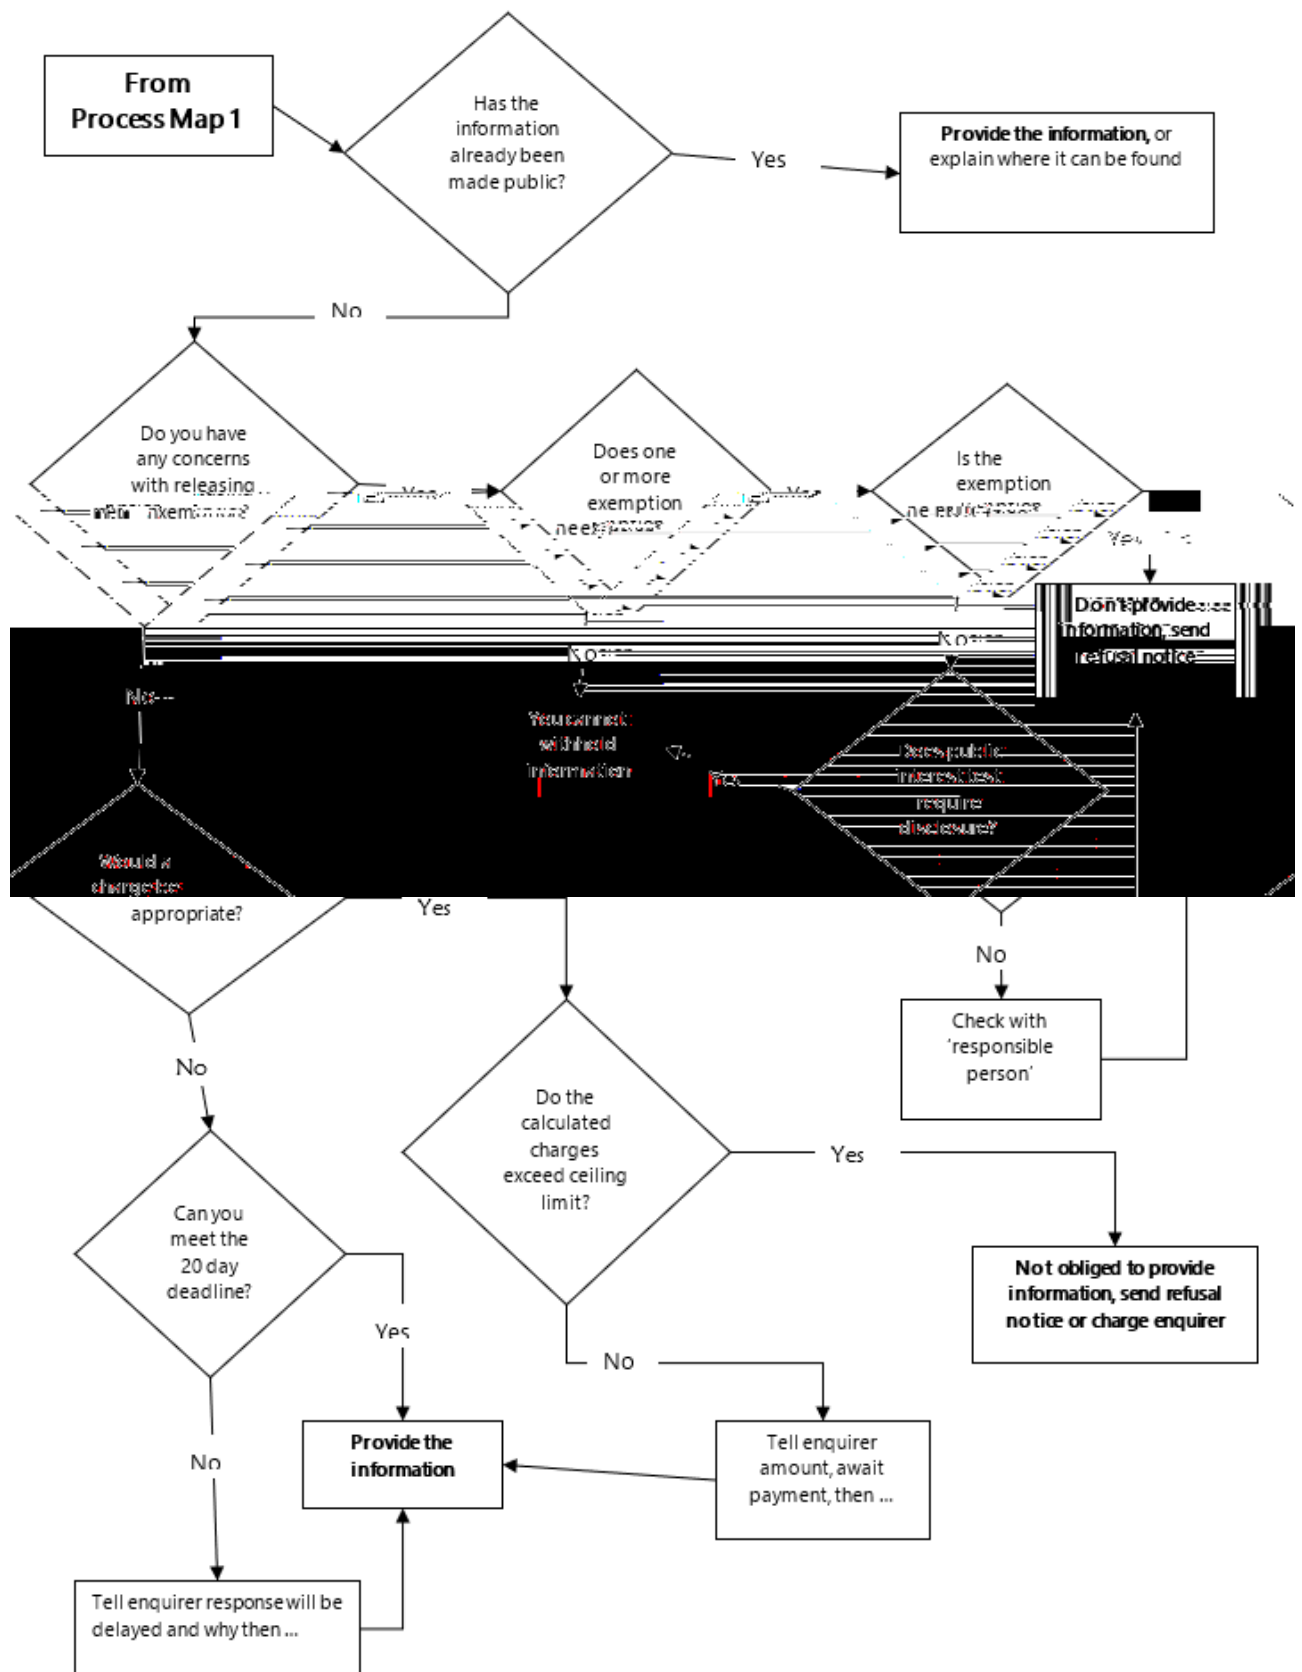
From Process Map 1

Has the information already been made public?

Yes

**Provide the information**, or explain where it can be found

No

Do you have any concerns with releasing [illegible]

Yes

Does one or more exemption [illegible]

Is the exemption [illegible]

Yes

Don't provide information, send refusal notice

No

No

You cannot withhold information

No

Does public interest test require disclosure?

Would a charge be appropriate?

Yes

No

Check with 'responsible person'

Do the calculated charges exceed ceiling limit?

Yes

**Not obliged to provide information, send refusal notice or charge enquirer**

No

Can you meet the 20 day deadline?

Yes

No

No

**Provide the information**

Tell enquirer amount, await payment, then ...

Tell enquirer response will be delayed and why then ...